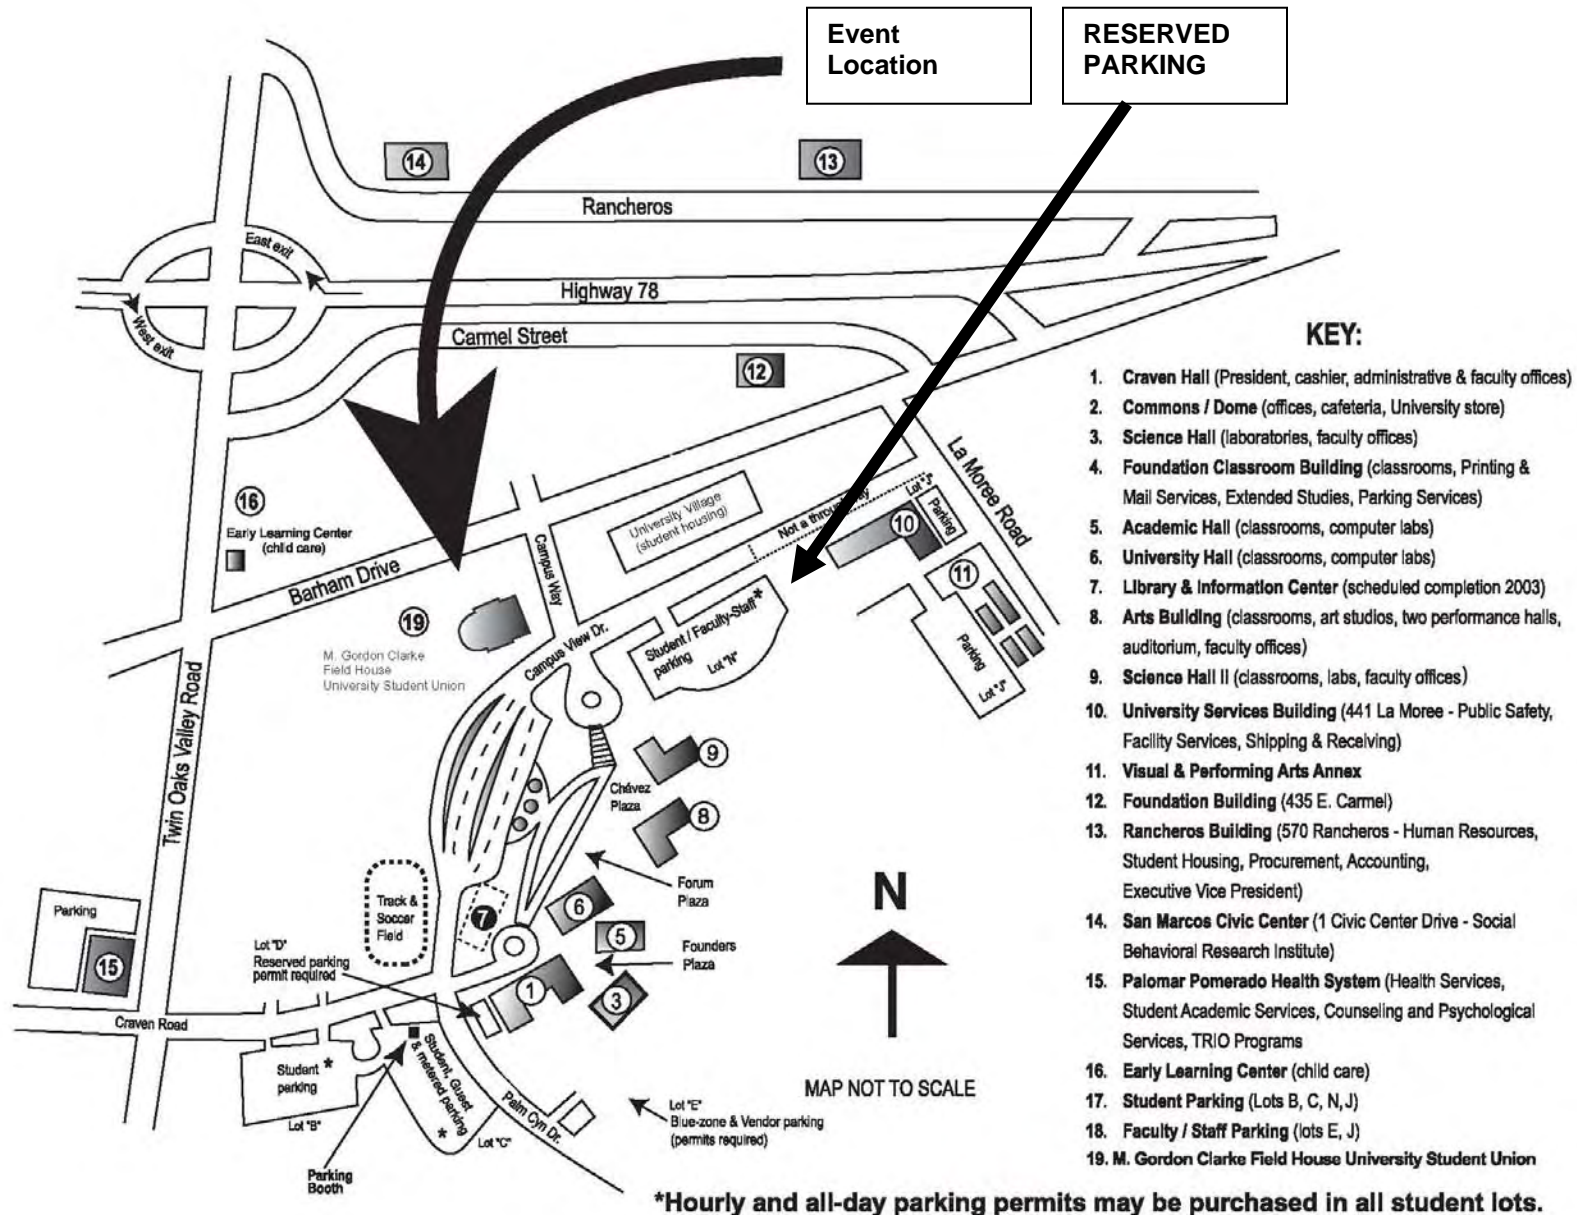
Event Location

RESERVED PARKING

14

13

Rancheros

East exit

West exit

Highway 78

Carmel Street

12

KEY:

1. **Craven Hall** (President, cashier, administrative & faculty offices)
2. **Commons / Dome** (offices, cafeteria, University store)
3. **Science Hall** (laboratories, faculty offices)
4. **Foundation Classroom Building** (classrooms, Printing & Mail Services, Extended Studies, Parking Services)
5. **Academic Hall** (classrooms, computer labs)
6. **University Hall** (classrooms, computer labs)
7. **Library & Information Center** (scheduled completion 2003)
8. **Arts Building** (classrooms, art studios, two performance halls, auditorium, faculty offices)
9. **Science Hall** II (classrooms, labs, faculty offices)
10. **University Services Building** (441 La Moree - Public Safety, Facility Services, Shipping & Receiving)
11. **Visual & Performing Arts Annex**
12. **Foundation Building** (435 E. Carmel)
13. **Rancheros Building** (570 Rancheros - Human Resources, Student Housing, Procurement, Accounting, Executive Vice President)
14. **San Marcos Civic Center** (1 Civic Center Drive - Social Behavioral Research Institute)
15. **Palomar Pomerado Health System** (Health Services, Student Academic Services, Counseling and Psychological Services, TRIO Programs
16. **Early Learning Center** (child care)
17. **Student Parking** (Lots B, C, N, J)
18. **Faculty / Staff Parking** (lots E, J)
19. **M. Gordon Clarke Field House University Student Union**

La Moree Road

16

Early Learning Center (child care)

Barham Drive

Campus Way

University Village (student housing)

Not a through way

Lot "J" Parking

10

11

Parking Lot "J"

19

M. Gordon Clarke Field House University Student Union

Campus View Dr.

Student / Faculty-Staff* parking Lot "N"

Twin Oaks Valley Road

9

Chávez Plaza

8

Forum Plaza

N

Parking

15

Track & Soccer Field

7

6

5

Founders Plaza

Lot "D" Reserved parking permit required

1

3

Craven Road

Student * parking

Lot "B"

Student, Guest & metered parking

*

Lot "C"

Palm Cyn Dr.

Parking Booth

MAP NOT TO SCALE

Lot "E" Blue-zone & Vendor parking (permits required)

*Hourly and all-day parking permits may be purchased in all student lots.